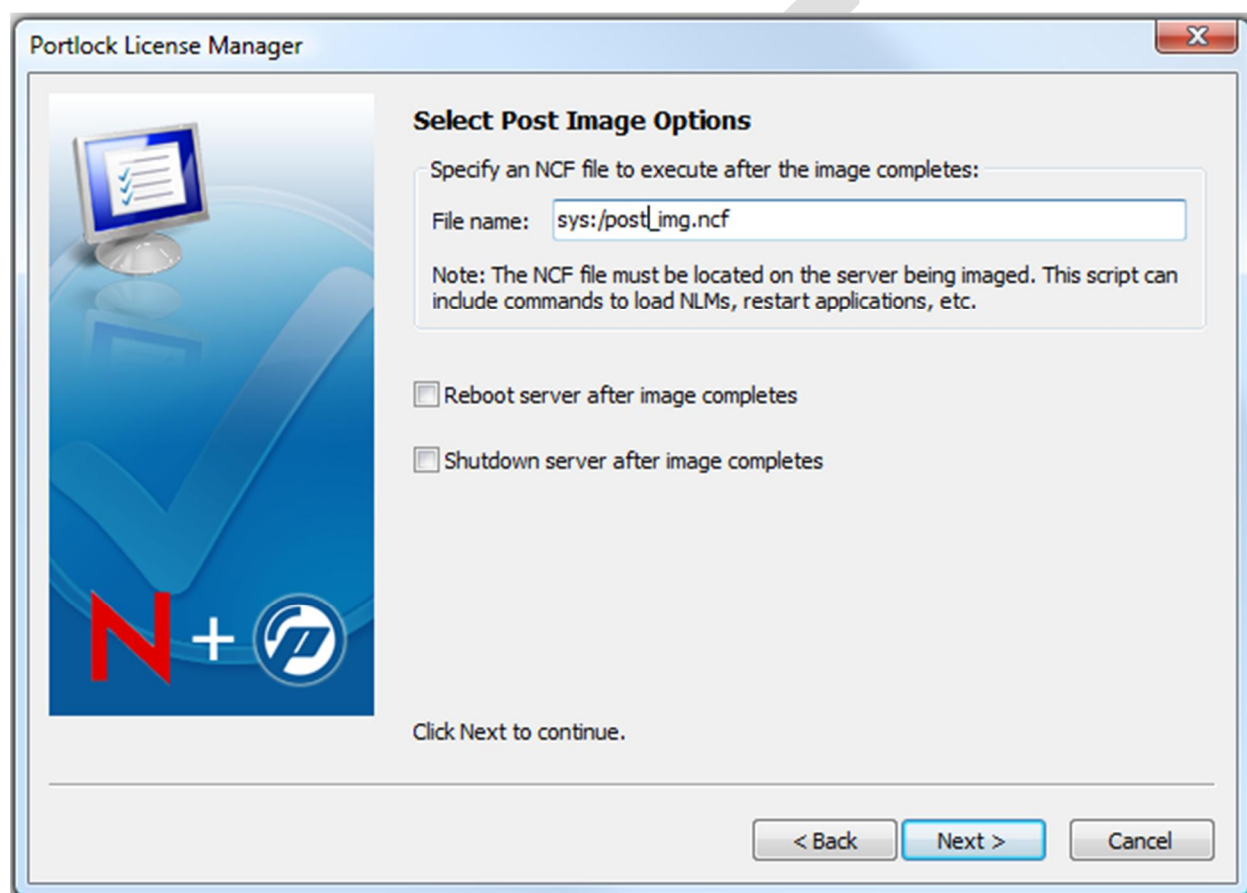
Portlock License Manager

Select Post Image Options

Specify an NCF file to execute after the image completes:

File name: sys:/post_img.ncf

Note: The NCF file must be located on the server being imaged. This script can include commands to load NLMs, restart applications, etc.

Reboot server after image completes

Shutdown server after image completes

N +

Click Next to continue.

< Back Next > Cancel